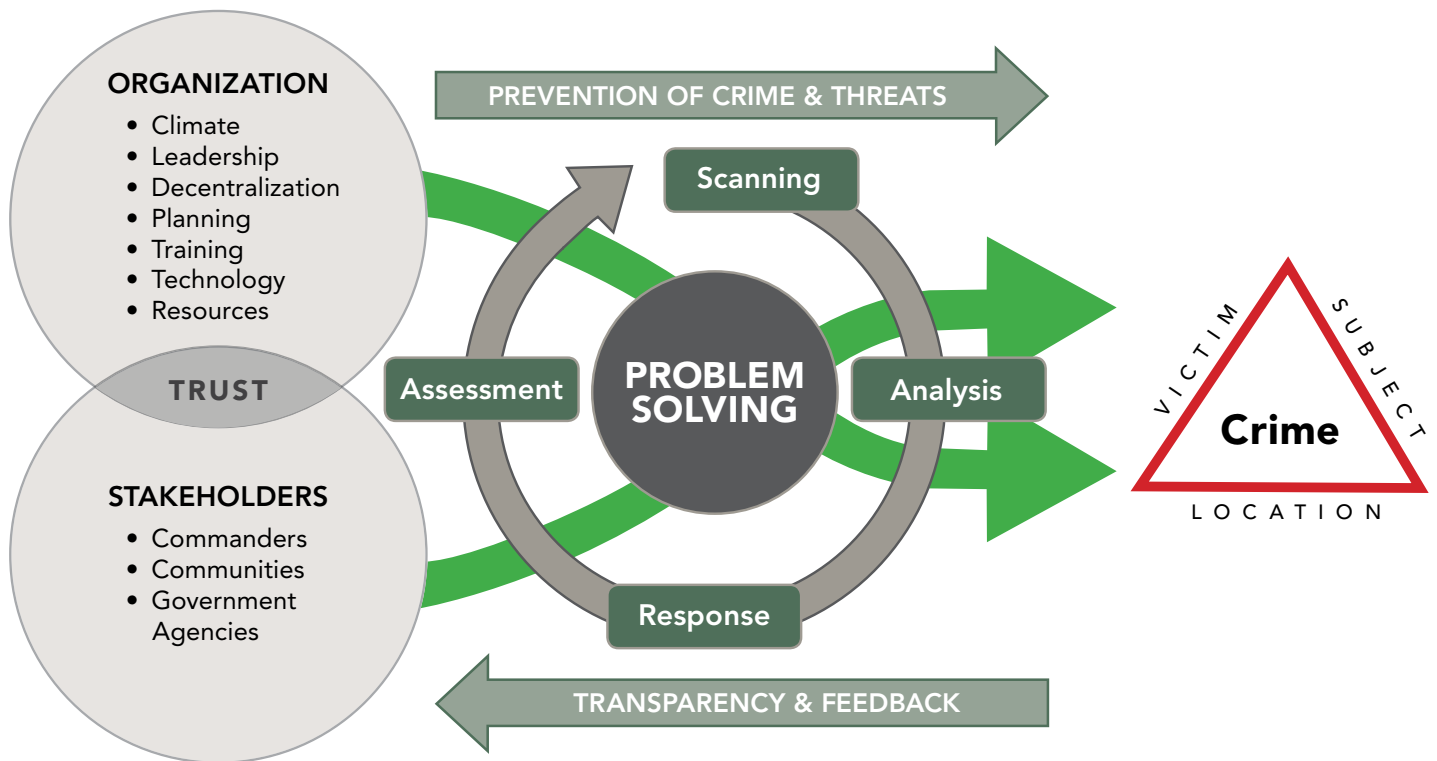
ORGANIZATION
• Climate
• Leadership
• Decentralization
• Planning
• Training
• Technology
• Resources

TRUST

STAKEHOLDERS
• Commanders
• Communities
• Government Agencies

PREVENTION OF CRIME & THREATS

Scanning

Assessment

PROBLEM SOLVING

Analysis

Response

TRANSPARENCY & FEEDBACK

VICTIM

SUBJECT

Crime

LOCATION